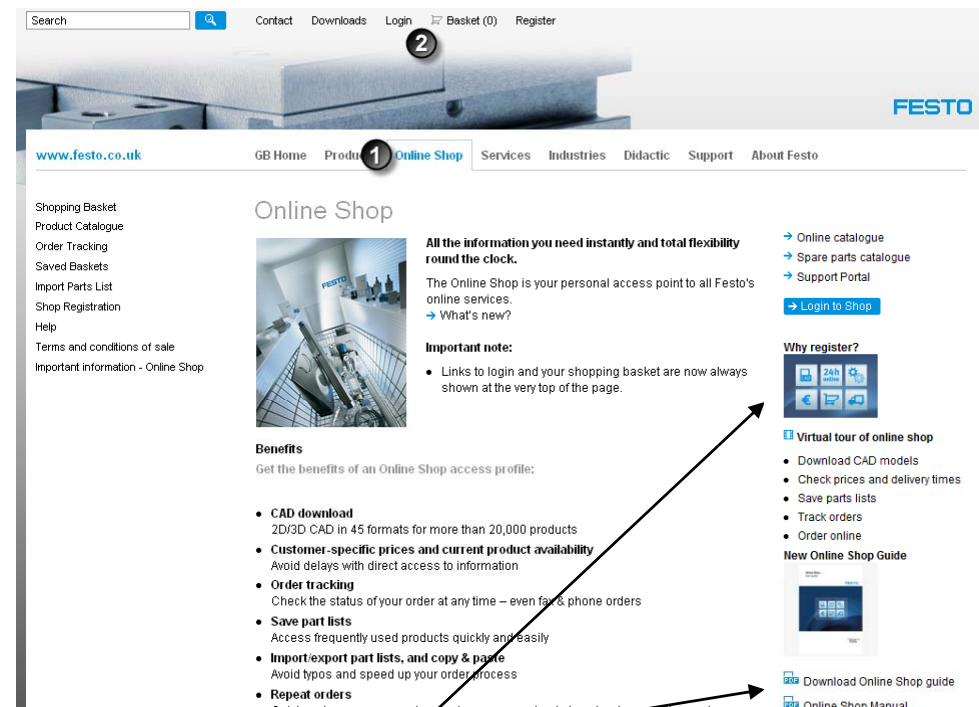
Search

Contact Downloads Login Basket (0) Register

2

FESTO

www.festo.co.uk

GB Home Produ 1 Online Shop Services Industries Didactic Support About Festo

Shopping Basket
Product Catalogue
Order Tracking
Saved Baskets
Import Parts List
Shop Registration
Help
Terms and conditions of sale
Important information - Online Shop

Online Shop

All the information you need instantly and total flexibility round the clock.

The Online Shop is your personal access point to all Festo's online services.
→ What's new?

Important note:

• Links to login and your shopping basket are now always shown at the very top of the page.

Benefits

Get the benefits of an Online Shop access profile:

• CAD download
2D/3D CAD in 45 formats for more than 20,000 products
• Customer-specific prices and current product availability
Avoid delays with direct access to information
• Order tracking
Check the status of your order at any time – even fax & phone orders
• Save part lists
Access frequently used products quickly and easily
• Import/export part lists, and copy & paste
Avoid typos and speed up your order process
• Repeat orders

→ Online catalogue
→ Spare parts catalogue
→ Support Portal

→ Login to Shop

Why register?

24h online

Virtual tour of online shop

• Download CAD models
• Check prices and delivery times
• Save parts lists
• Track orders
• Order online

New Online Shop Guide

Download Online Shop guide
Online Shop Manual